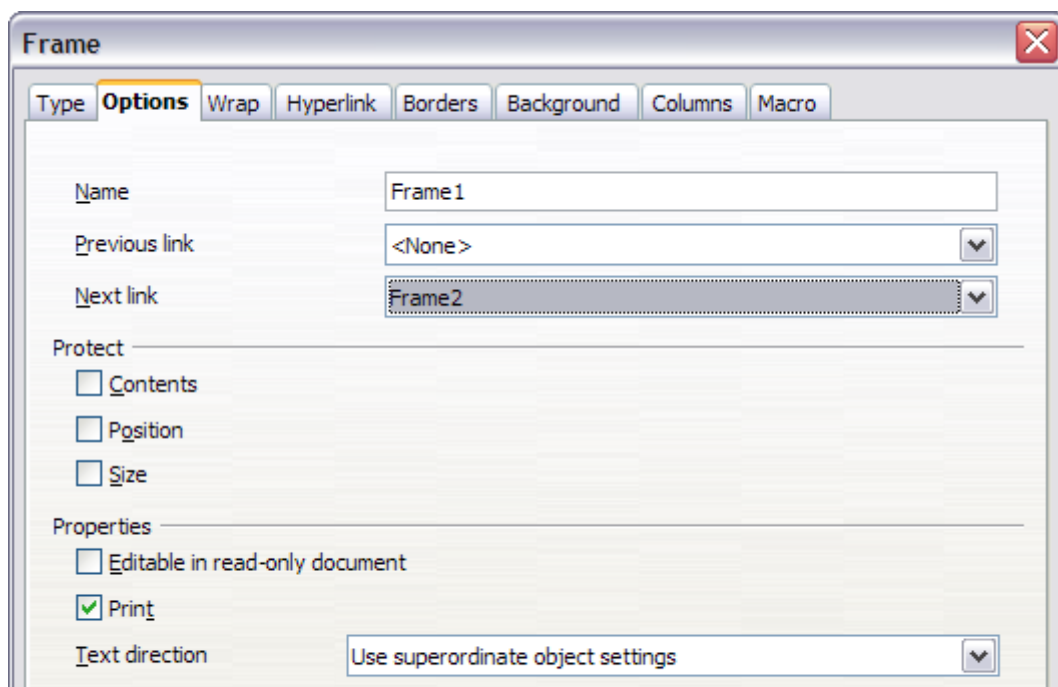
Frame

Type Options Wrap Hyperlink Borders Background Columns Macro

Name Frame1

Previous link <None>

Next link Frame2

Protect

Contents

Position

Size

Properties

Editable in read-only document

Print

Text direction Use superordinate object settings